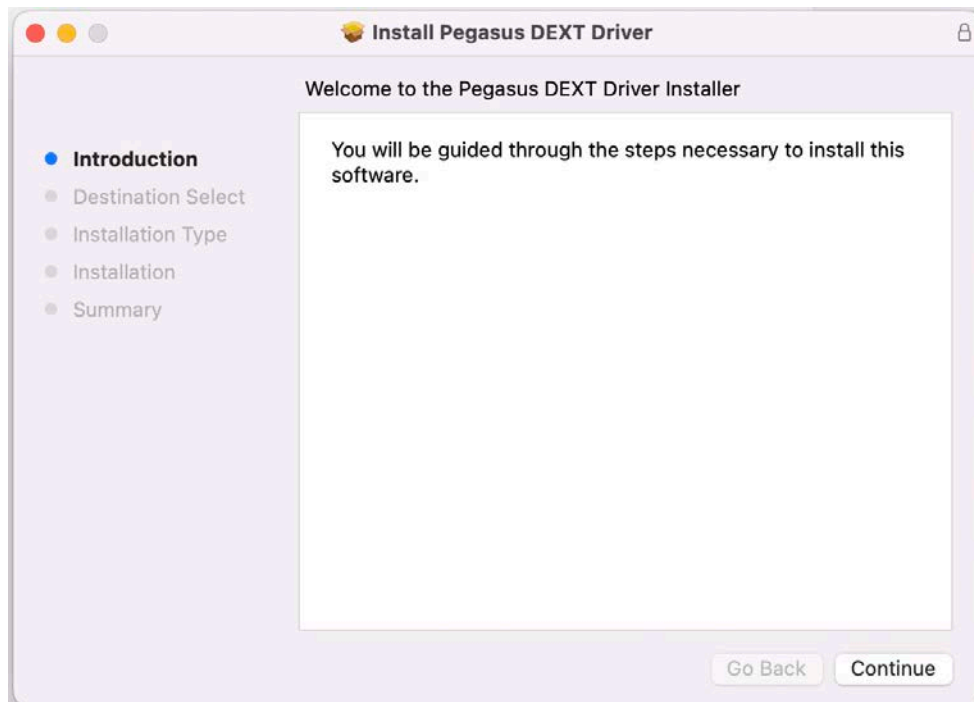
Install Pegasus DEXT Driver

Welcome to the Pegasus DEXT Driver Installer

Introduction
Destination Select
Installation Type
Installation
Summary

You will be guided through the steps necessary to install this software.

Go Back
Continue